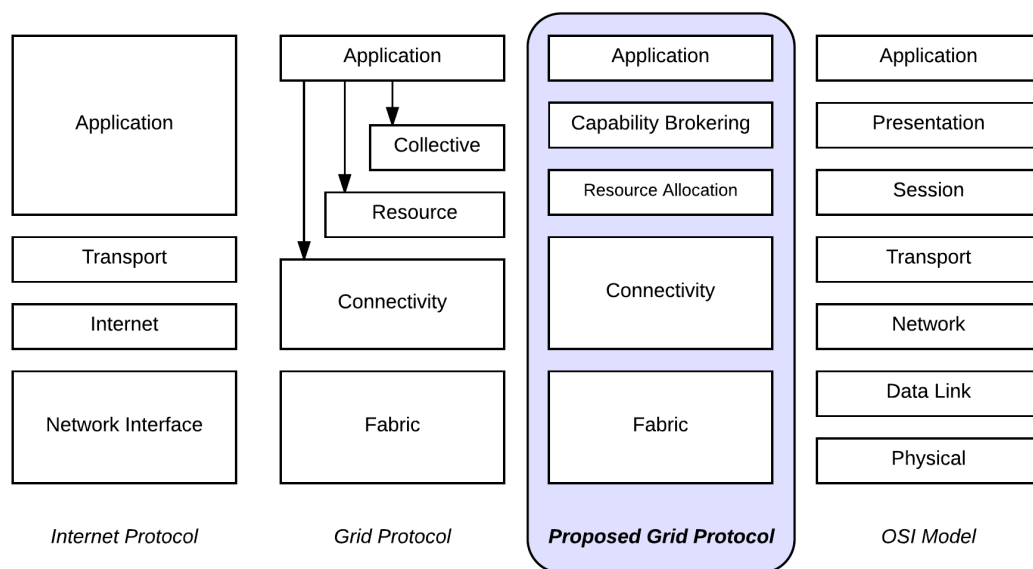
Application
Transport
Internet
Network Interface
Internet Protocol

Application
Collective
Resource
Connectivity
Fabric
Grid Protocol

Application
Capability Brokering
Resource Allocation
Connectivity
Fabric
Proposed Grid Protocol

Application
Presentation
Session
Transport
Network
Data Link
Physical
OSI Model